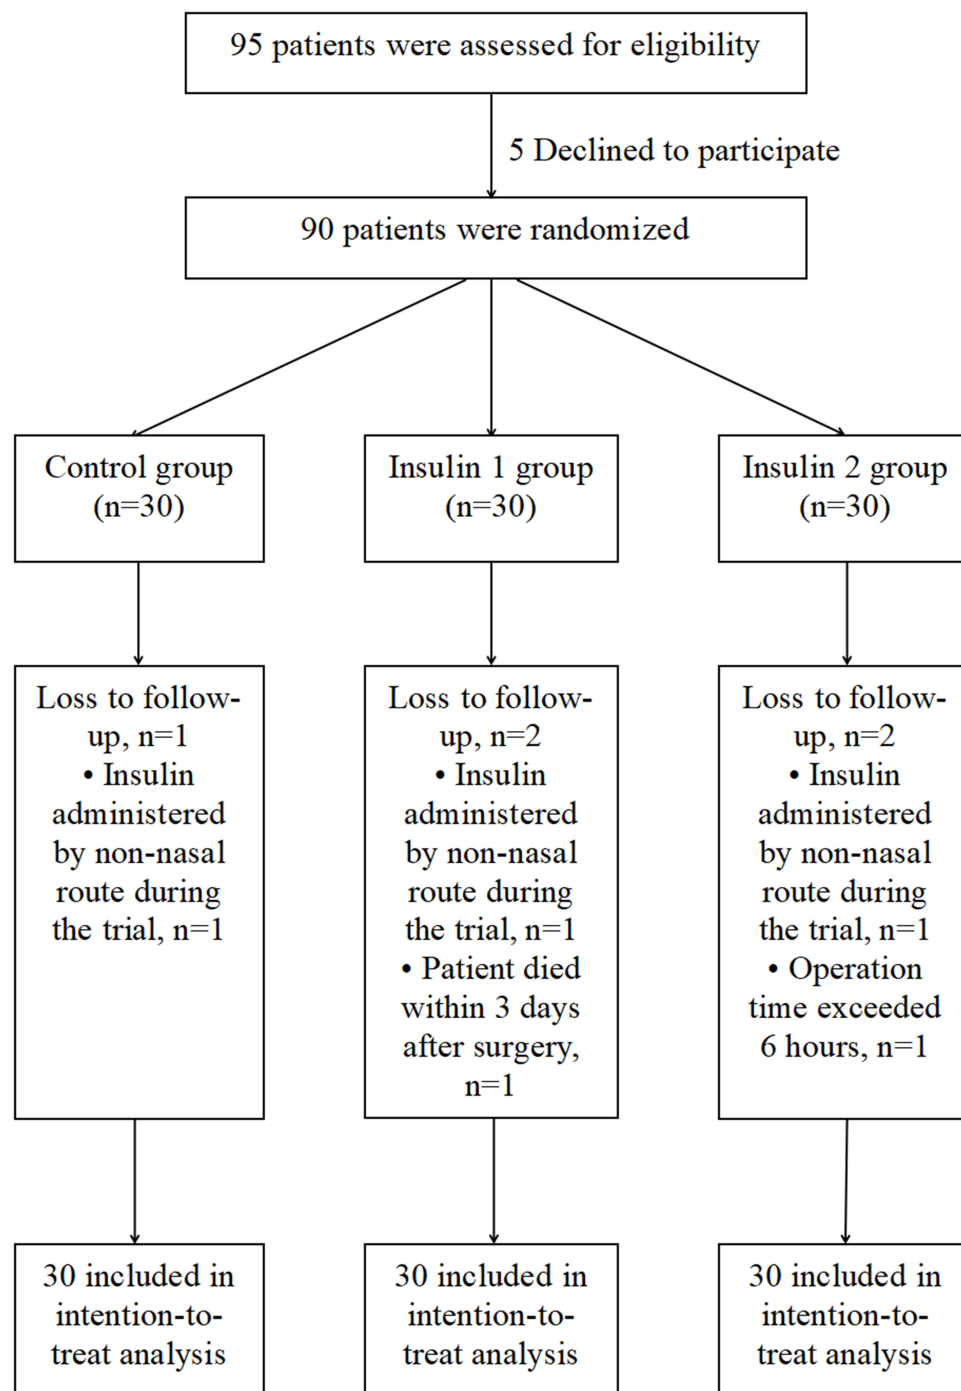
95 patients were assessed for eligibility

5 Declined to participate

90 patients were randomized

Control group (n=30)

Insulin 1 group (n=30)

Insulin 2 group (n=30)

Loss to follow-up, n=1
• Insulin administered by non-nasal route during the trial, n=1

Loss to follow-up, n=2
• Insulin administered by non-nasal route during the trial, n=1
• Patient died within 3 days after surgery, n=1

Loss to follow-up, n=2
• Insulin administered by non-nasal route during the trial, n=1
• Operation time exceeded 6 hours, n=1

30 included in intention-to-treat analysis

30 included in intention-to-treat analysis

30 included in intention-to-treat analysis